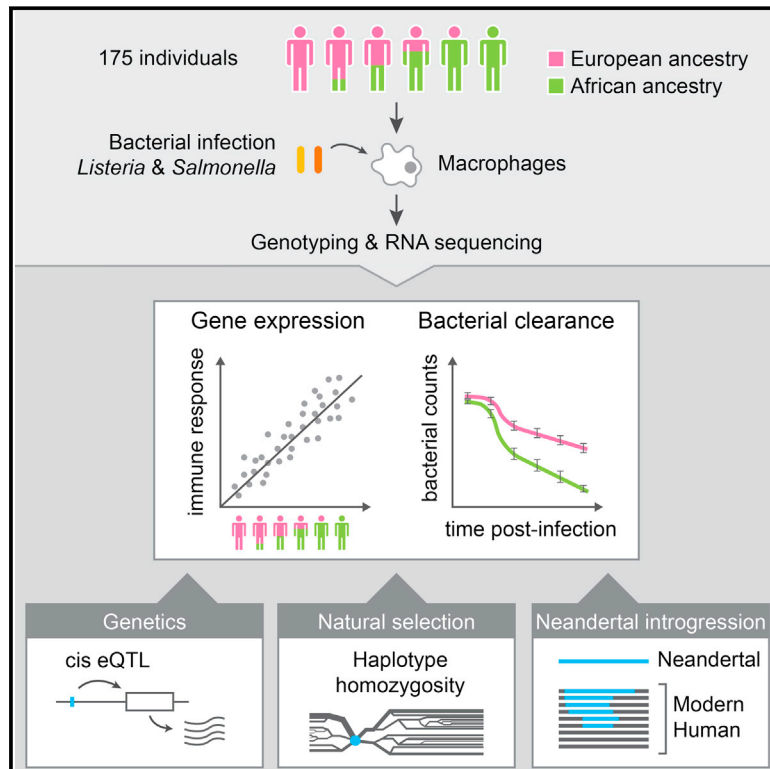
175 individuals

European ancestry
African ancestry

Bacterial infection
*Listeria* & *Salmonella*

Macrophages

Genotyping & RNA sequencing

Gene expression

immune response

Bacterial clearance

bacterial counts

time post-infection

Genetics

cis eQTL

Natural selection

Haplotype homozygosity

Neandertal introgression

Neandertal

Modern Human